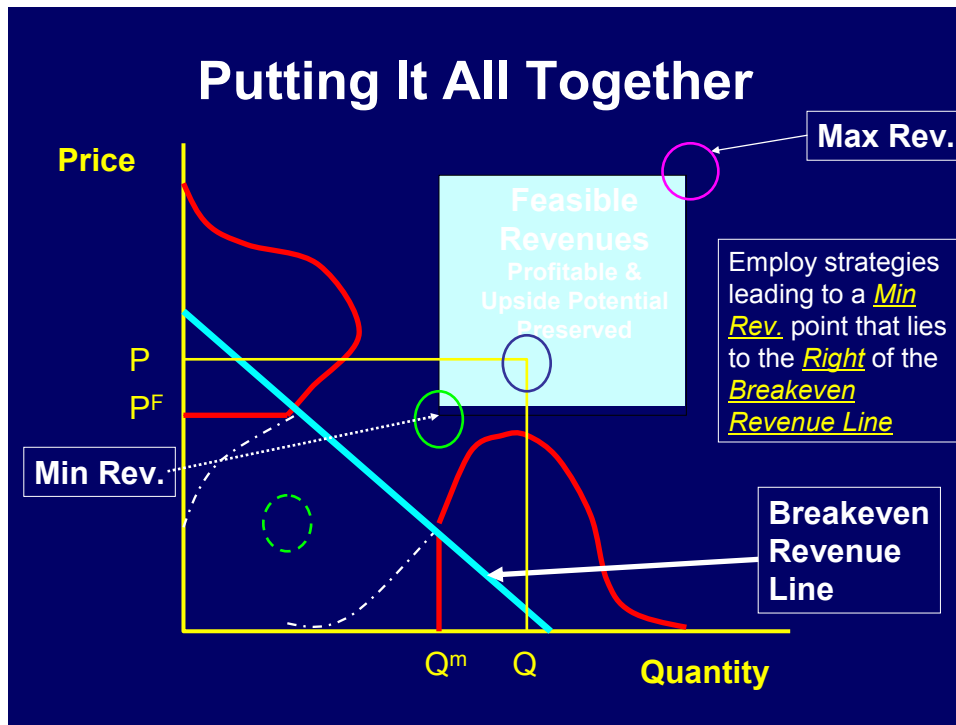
Putting It All Together

Max Rev.

Price

Feasible Revenues
Profitable & Upside Potential Preserved

Employ strategies leading to a Min Rev. point that lies to the Right of the Breakeven Revenue Line

P

$P^F$

Min Rev.

Breakeven Revenue Line

$Q^m$ Q

Quantity